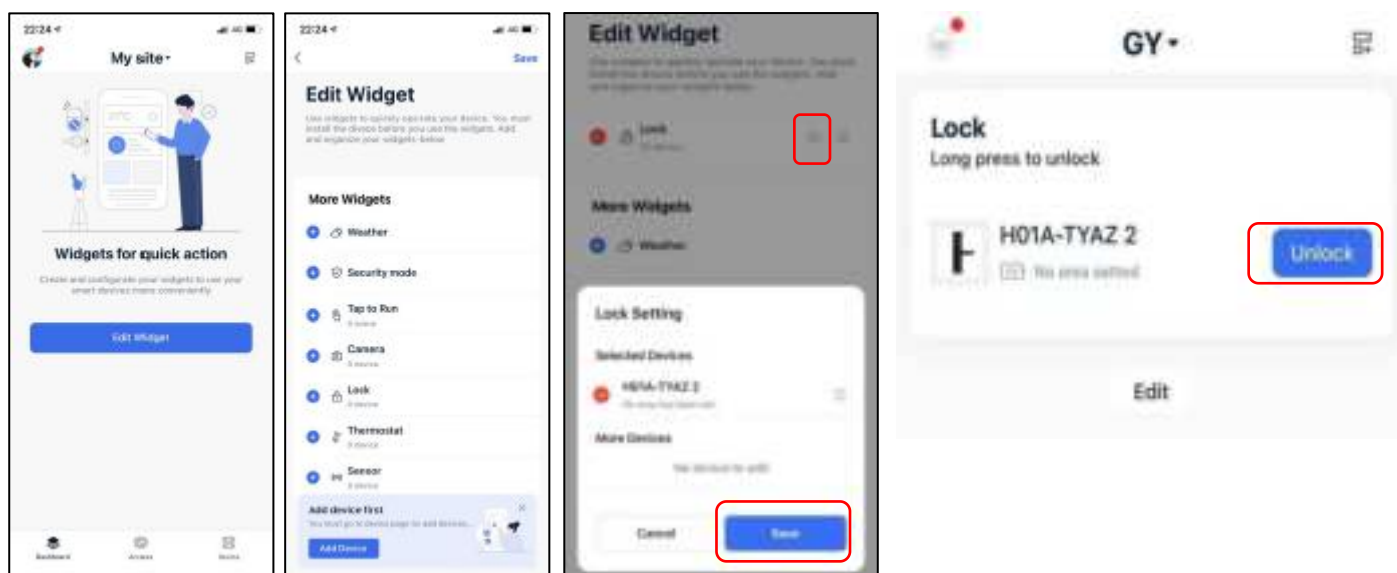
22:24

My site

Widgets for quick action

Create and configurate your widgets to use your smart devices more conveniently

Edit Widget

Dashboard Access Items

22:24

Save

Edit Widget

Use widgets to quickly operate your device. You must install the devices before you use the widgets. Add and organize your widgets below

More Widgets

Weather

Security mode

Tap to Run
0 scene

Camera
0 device

Lock
0 device

Thermostat
0 device

Sensor
0 device

Add device first
You must go to device page to add devices

Add Device

Edit Widget

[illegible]

Lock
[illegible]

More Widgets

Weather

Lock Setting

Selected Devices

H01A-TYAZ 2
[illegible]

More Devices

No device to add

Cancel

Save

GY

Lock
Long press to unlock

H01A-TYAZ 2
No pass setted

Unlock

Edit